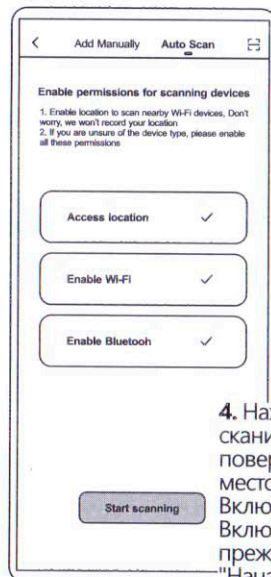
<

Add Manually

Auto Scan

Enable permissions for scanning devices

1. Enable location to scan nearby Wi-Fi devices, Don't worry, we won't record your location
2. If you are unsure of the device type, please enable all these permissions

Access location ✓

Enable Wi-Fi ✓

Enable Bluetooh ✓

Start scanning

4. На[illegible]
скани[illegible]
повер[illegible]
место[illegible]
Вклю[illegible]
Вклю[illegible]
преж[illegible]
"Нач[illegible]